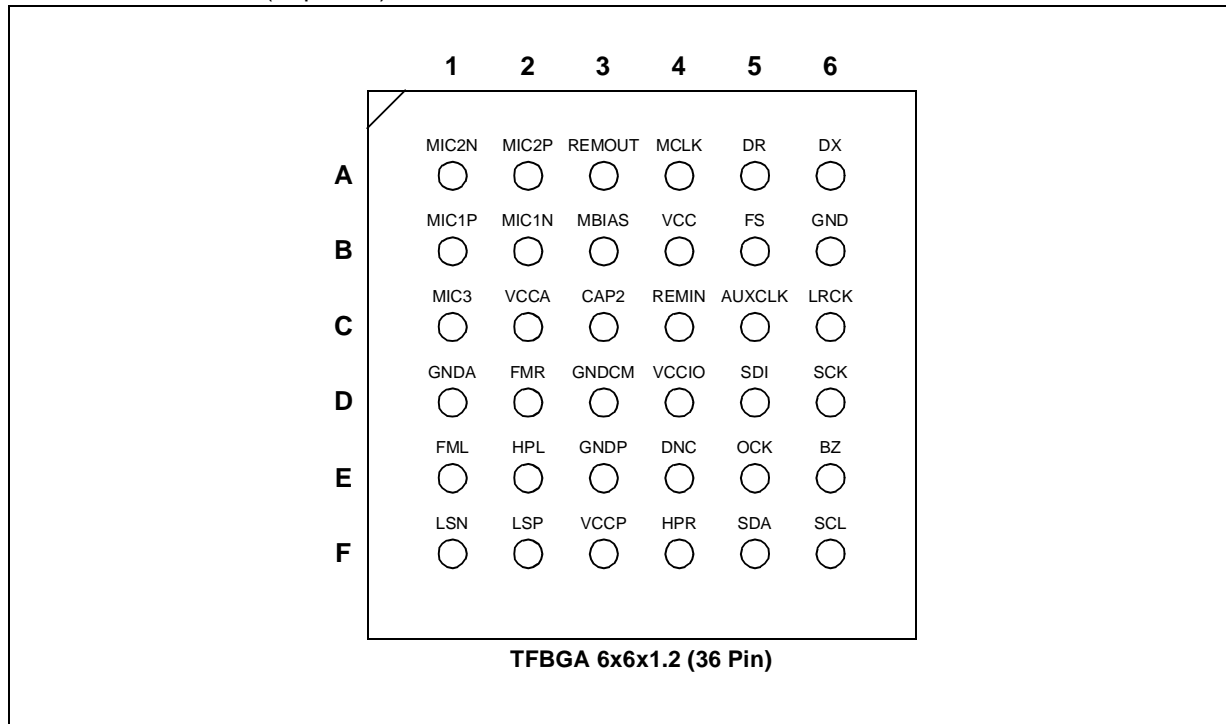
|   | 1 | 2 | 3 | 4 | 5 | 6 |
|---|---|---|---|---|---|---|
| A | MIC2N | MIC2P | REMOUT | MCLK | DR | DX |
| B | MIC1P | MIC1N | MBIAS | VCC | FS | GND |
| C | MIC3 | VCCA | CAP2 | REMIN | AUXCLK | LRCK |
| D | GNDA | FMR | GNDCM | VCCIO | SDI | SCK |
| E | FML | HPL | GNDP | DNC | OCK | BZ |
| F | LSN | LSP | VCCP | HPR | SDA | SCL |

TFBGA 6x6x1.2 (36 Pin)